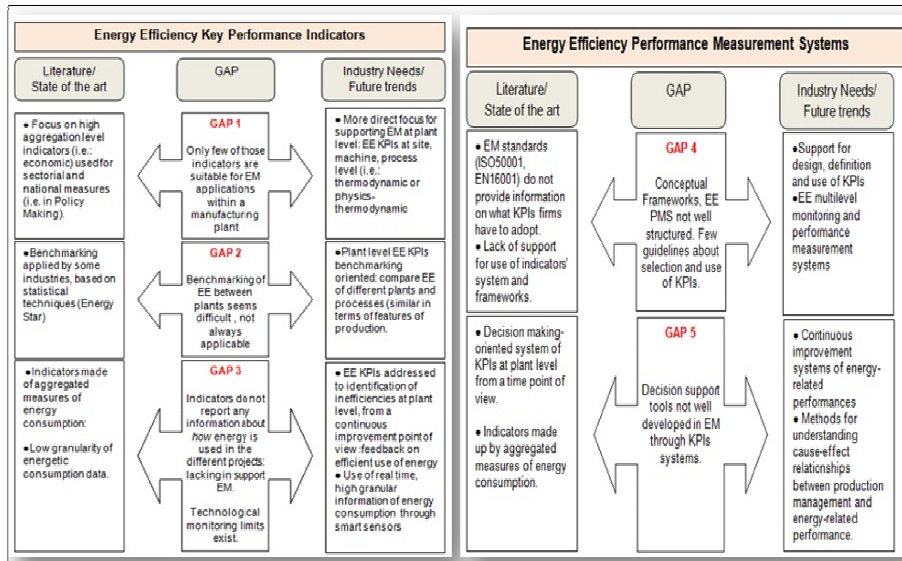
Energy Efficiency Key Performance Indicators

Literature/ State of the art

GAP

Industry Needs/ Future trends

• Focus on high aggregation level indicators (i.e.: economic) used for sectorial and national measures (i.e. in Policy Making).

GAP 1

Only few of those indicators are suitable for EM applications within a manufacturing plant

• More direct focus for supporting EM at plant level: EE KPIs at site, machine, process level (i.e.: thermodynamic or physics-thermodynamic

•Benchmarking applied by some industries, based on statistical techniques (Energy Star)

GAP 2

Benchmarking of EE between plants seems difficult , not always applicable

•Plant level EE KPIs benchmarking oriented: compare EE of different plants and processes (similar in terms of features of production.

•Indicators made of aggregated measures of energy consumption:

•Low granularity of energetic consumption data.

GAP 3

Indicators do not report any information about how energy is used in the different projects: lacking in support EM.

Technological monitoring limits exist.

• EE KPIs addressed to identification of inefficiencies at plant level, from a continuous improvement point of view :feedback on efficient use of energy

• Use of real time, high granular information of energy consumption through smart sensors

Energy Efficiency Performance Measurement Systems

Literature/ State of the art

GAP

Industry Needs/ Future trends

• EM standards (ISO50001, EN16001) do not provide information on what KPIs firms have to adopt.

• Lack of support for use of indicators' system and frameworks.

GAP 4

Conceptual Frameworks, EE PMS not well structured. Few guidelines about selection and use of KPIs.

•Support for design, definition and use of KPIs

•EE multilevel monitoring and performance measurement systems

• Decision making-oriented system of KPIs at plant level from a time point of view.

• Indicators made up by aggregated measures of energy consumption.

GAP 5

Decision support tools not well developed in EM through KPIs systems.

• Continuous improvement systems of energy-related performances

• Methods for understanding cause-effect relationships between production management and energy-related performance.